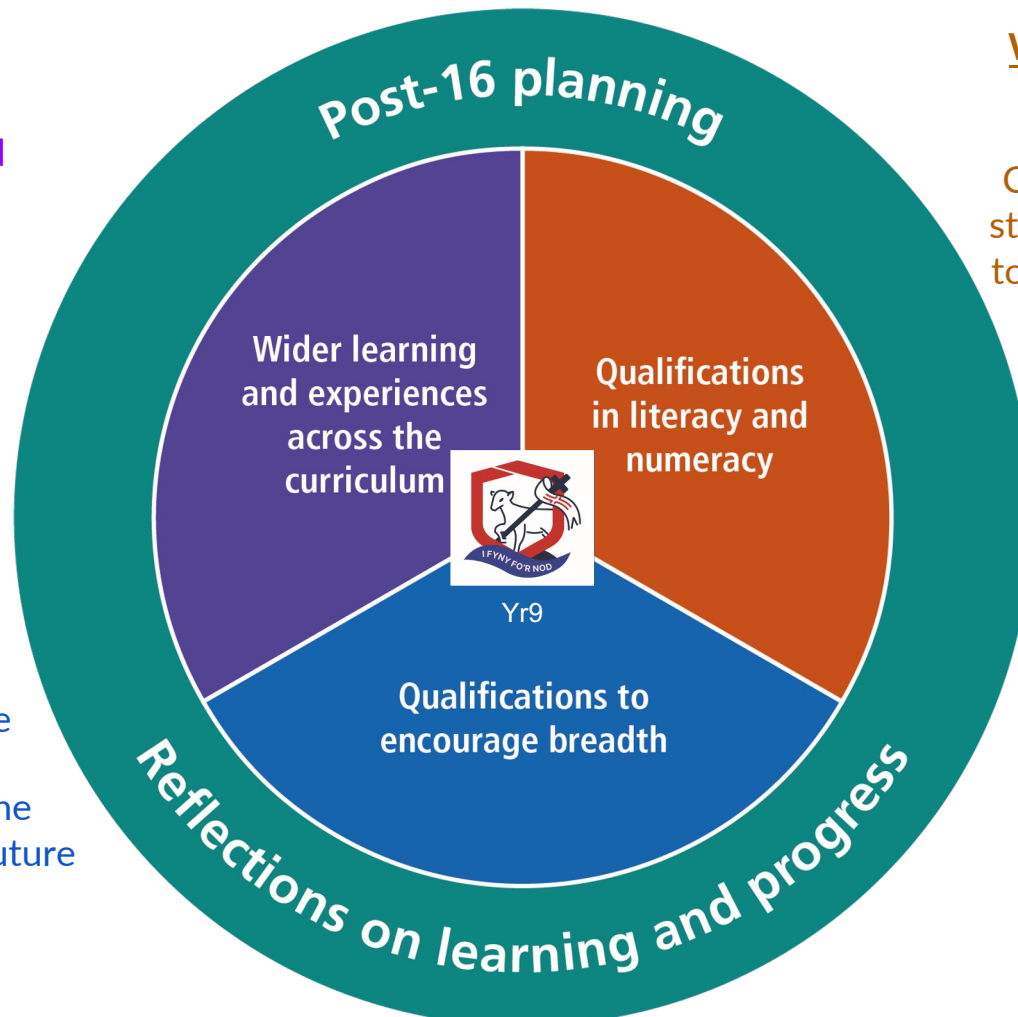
Post-16 planning

Wider learning and experiences across the curriculum

Qualifications in literacy and numeracy

I FYNY FO'R NOD

Yr9

Qualifications to encourage breadth

Reflections on learning and progress

V

C
st
to

e
ne
uture